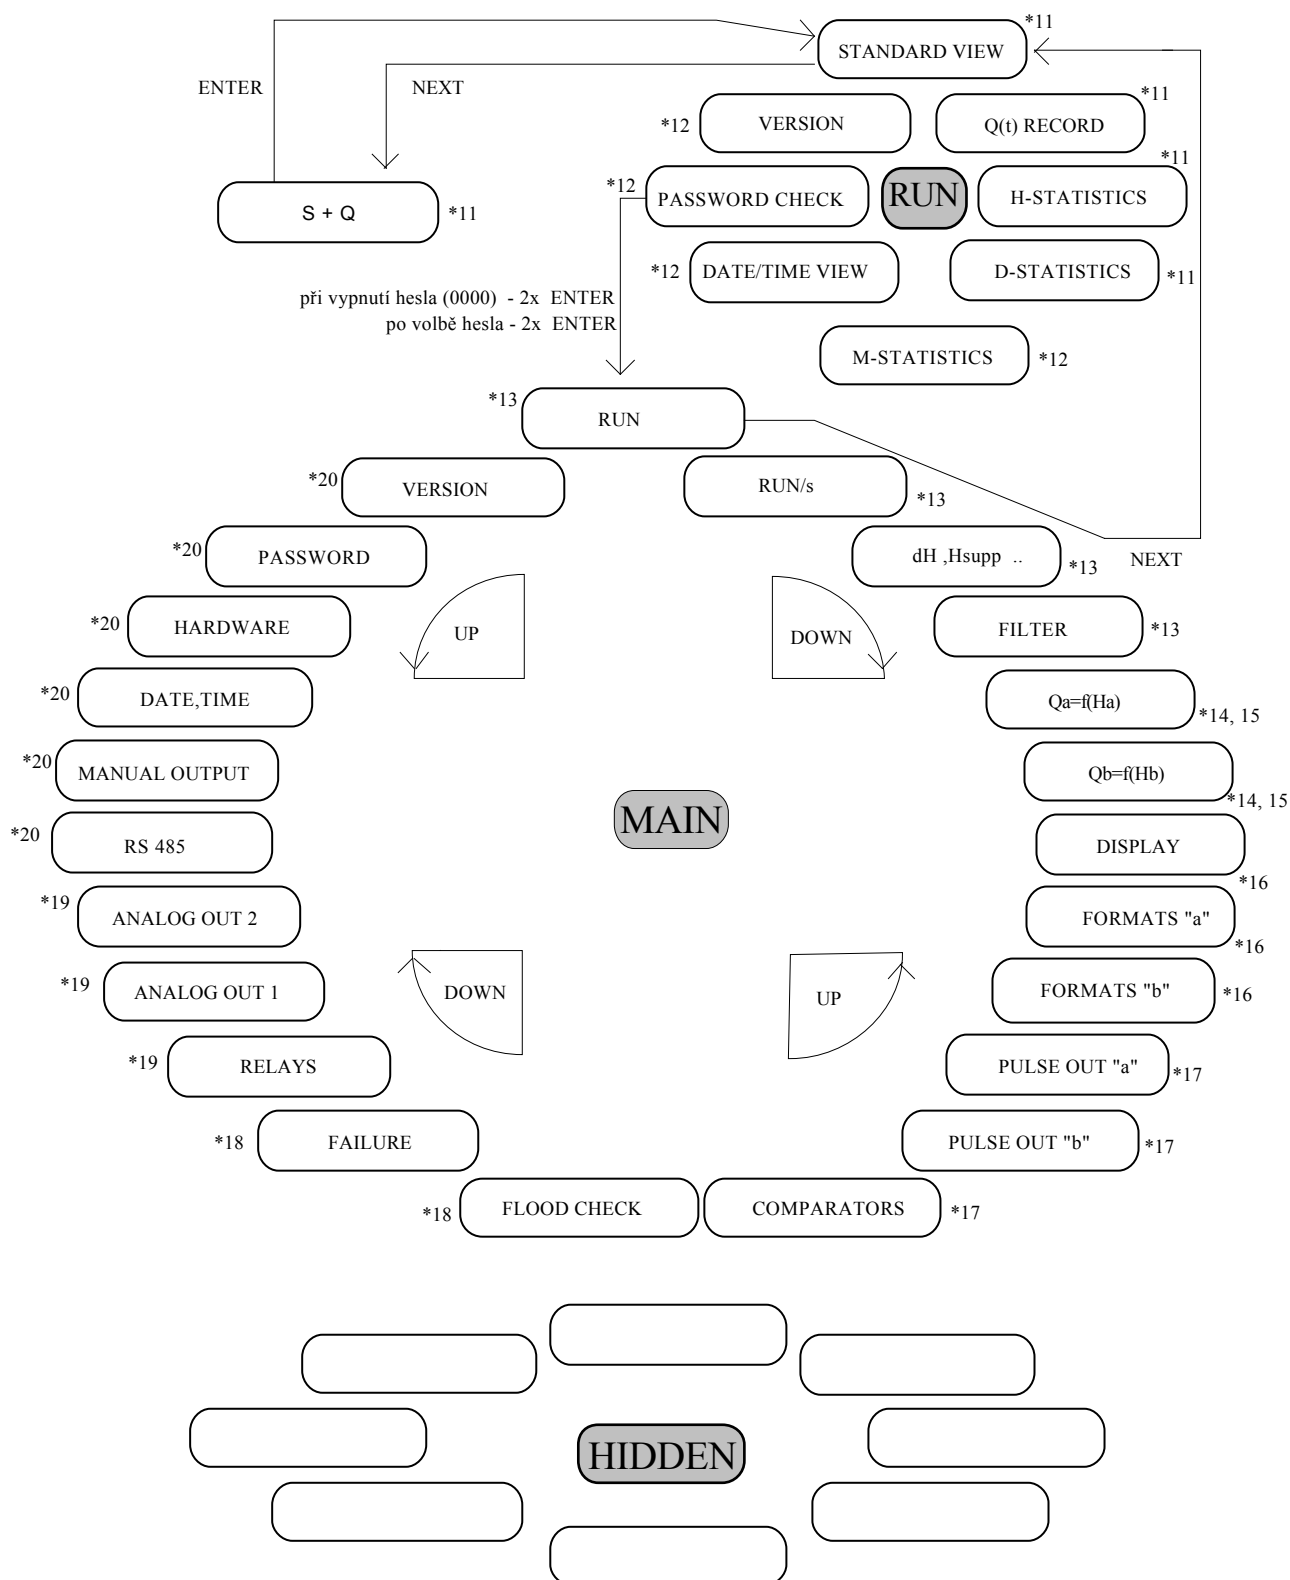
STANDARD VIEW *11

ENTER

NEXT

*12 VERSION

Q(t) RECORD *11

S + Q *11

*12 PASSWORD CHECK

RUN

H-STATISTICS *11

*12 DATE/TIME VIEW

D-STATISTICS *11

při vypnutí hesla (0000) - 2x ENTER
po volbě hesla - 2x ENTER

M-STATISTICS *12

*13 RUN

*20 VERSION

RUN/s *13

*20 PASSWORD

dH ,Hsupp .. *13

NEXT

*20 HARDWARE

UP

DOWN

FILTER *13

*20 DATE,TIME

Qa=f(Ha) *14, 15

*20 MANUAL OUTPUT

Qb=f(Hb) *14, 15

*20 RS 485

MAIN

DISPLAY *16

*19 ANALOG OUT 2

FORMATS "a" *16

*19 ANALOG OUT 1

DOWN

UP

FORMATS "b" *16

*19 RELAYS

PULSE OUT "a" *17

*18 FAILURE

PULSE OUT "b" *17

*18 FLOOD CHECK

COMPARATORS *17

HIDDEN